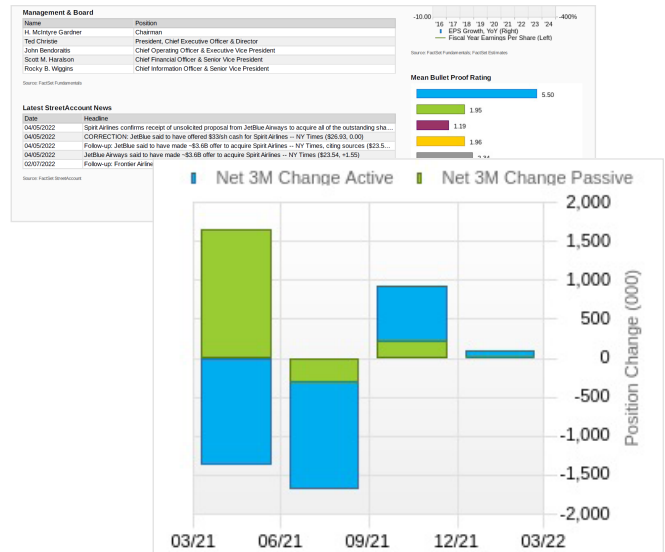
Management & Board

| Name | Position |
|---|---|
| H. McIntyre Gardner | Chairman |
| Ted Christie | President, Chief Executive Officer & Director |
| John Bendoraitis | Chief Operating Officer & Executive Vice President |
| Scott M. Haralson | Chief Financial Officer & Senior Vice President |
| Rocky B. Wiggins | Chief Information Officer & Senior Vice President |

Source: FactSet Fundamentals

Latest StreetAccount News

| Date | Headline |
|---|---|
| 04/05/2022 | Spirit Airlines confirms receipt of unsolicited proposal from JetBlue Airways to acquire all of the outstanding sha... |
| 04/05/2022 | CORRECTION: JetBlue said to have offered $33/sh cash for Spirit Airlines -- NY Times ($26.93, 0.00) |
| 04/05/2022 | Follow-up: JetBlue said to have made ~$3.6B offer to acquire Spirit Airlines -- NY Times, citing sources ($23.5... |
| 04/05/2022 | JetBlue Airways said to have made ~$3.6B offer to acquire Spirit Airlines -- NY Times ($23.54, +1.55) |
| 02/07/2022 | Follow-up: Frontier Airline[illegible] |

Source: FactSet StreetAccount

-10.00 -400%
'16 '17 '18 '19 '20 '21 '22 '23 '24
EPS Growth, YoY (Right)
Fiscal Year Earnings Per Share (Left)

Source: FactSet Fundamentals, FactSet Estimates

Mean Bullet Proof Rating
5.50
1.95
1.19
1.96
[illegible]

Net 3M Change Active Net 3M Change Passive

2,000
1,500
1,000
500
0
-500
-1,000
-1,500
-2,000

Position Change (000)

03/21 06/21 09/21 12/21 03/22